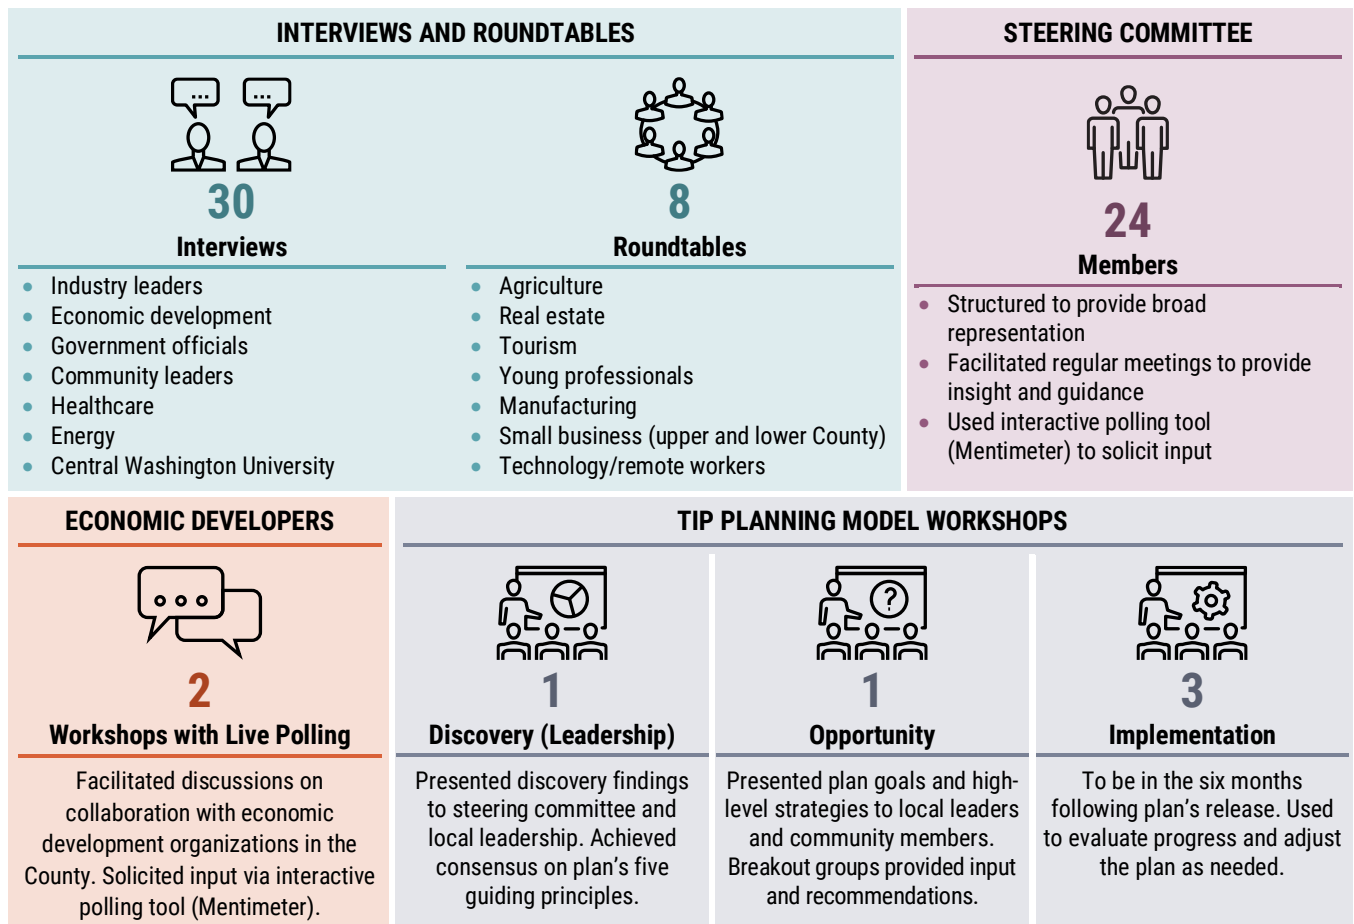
INTERVIEWS AND ROUNDTABLES

30
Interviews

- Industry leaders
- Economic development
- Government officials
- Community leaders
- Healthcare
- Energy
- Central Washington University

8
Roundtables

- Agriculture
- Real estate
- Tourism
- Young professionals
- Manufacturing
- Small business (upper and lower County)
- Technology/remote workers

STEERING COMMITTEE

24
Members

- Structured to provide broad representation
- Facilitated regular meetings to provide insight and guidance
- Used interactive polling tool (Mentimeter) to solicit input

ECONOMIC DEVELOPERS

2
Workshops with Live Polling

Facilitated discussions on collaboration with economic development organizations in the County. Solicited input via interactive polling tool (Mentimeter).

TIP PLANNING MODEL WORKSHOPS

1
Discovery (Leadership)

Presented discovery findings to steering committee and local leadership. Achieved consensus on plan's five guiding principles.

1
Opportunity

Presented plan goals and high-level strategies to local leaders and community members. Breakout groups provided input and recommendations.

3
Implementation

To be in the six months following plan's release. Used to evaluate progress and adjust the plan as needed.